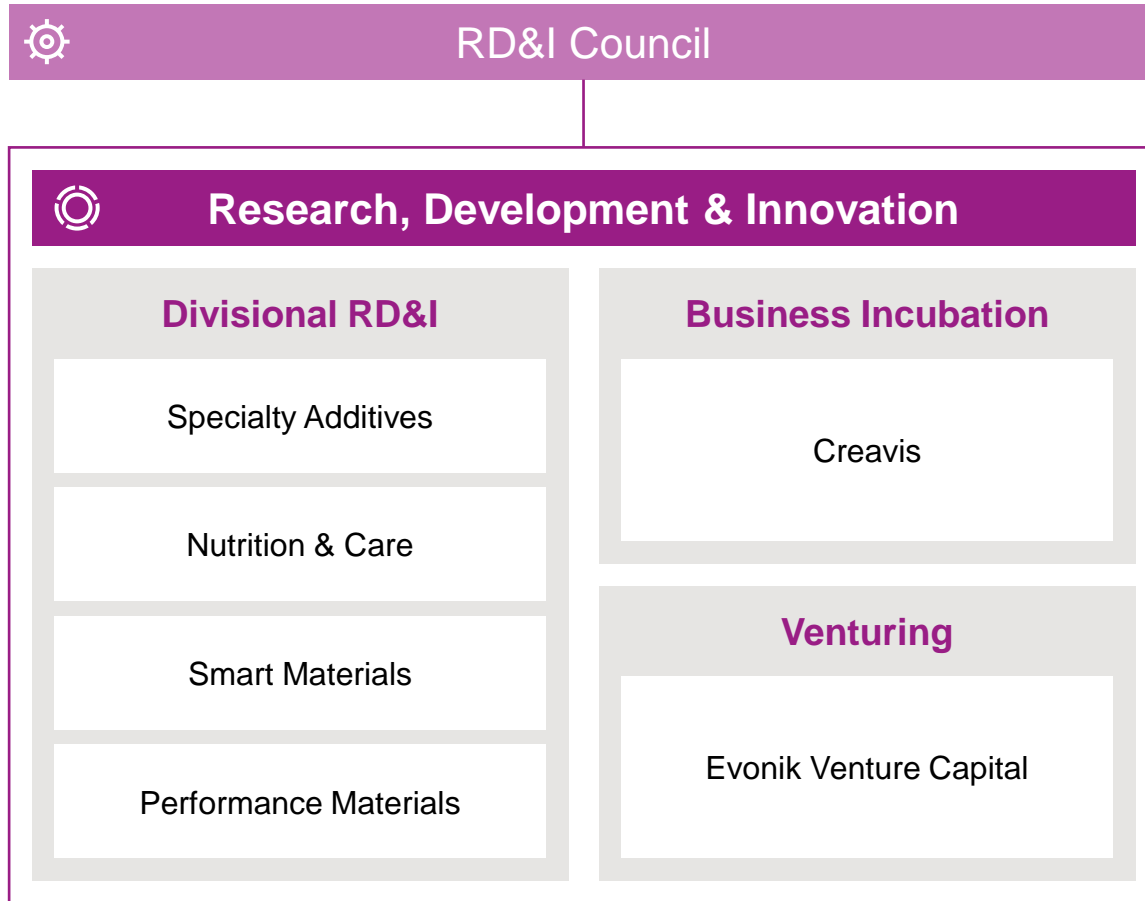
RD&I Council

Research, Development & Innovation

Divisional RD&I

Specialty Additives

Nutrition & Care

Smart Materials

Performance Materials

Business Incubation

Creavis

Venturing

Evonik Venture Capital